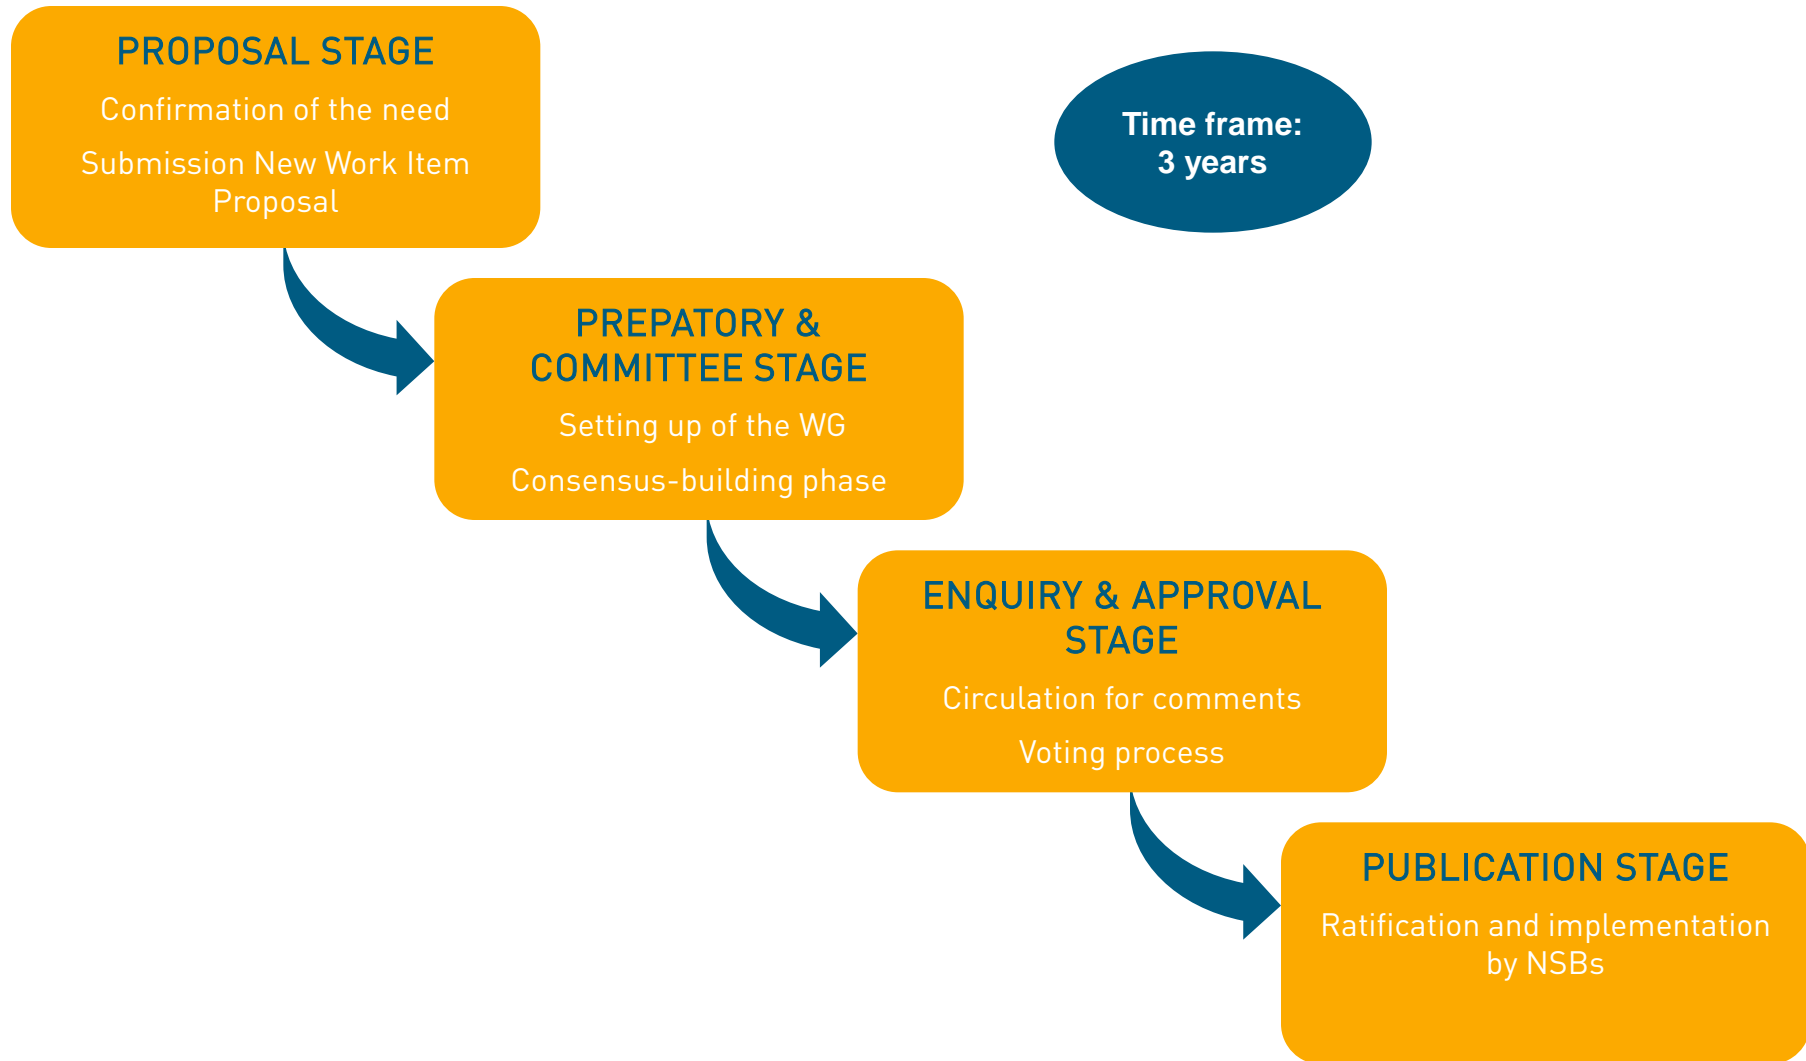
PROPOSAL STAGE

Confirmation of the need

Submission New Work Item Proposal

Time frame:
3 years

PREPATORY & COMMITTEE STAGE

Setting up of the WG

Consensus-building phase

ENQUIRY & APPROVAL STAGE

Circulation for comments

Voting process

PUBLICATION STAGE

Ratification and implementation by NSBs